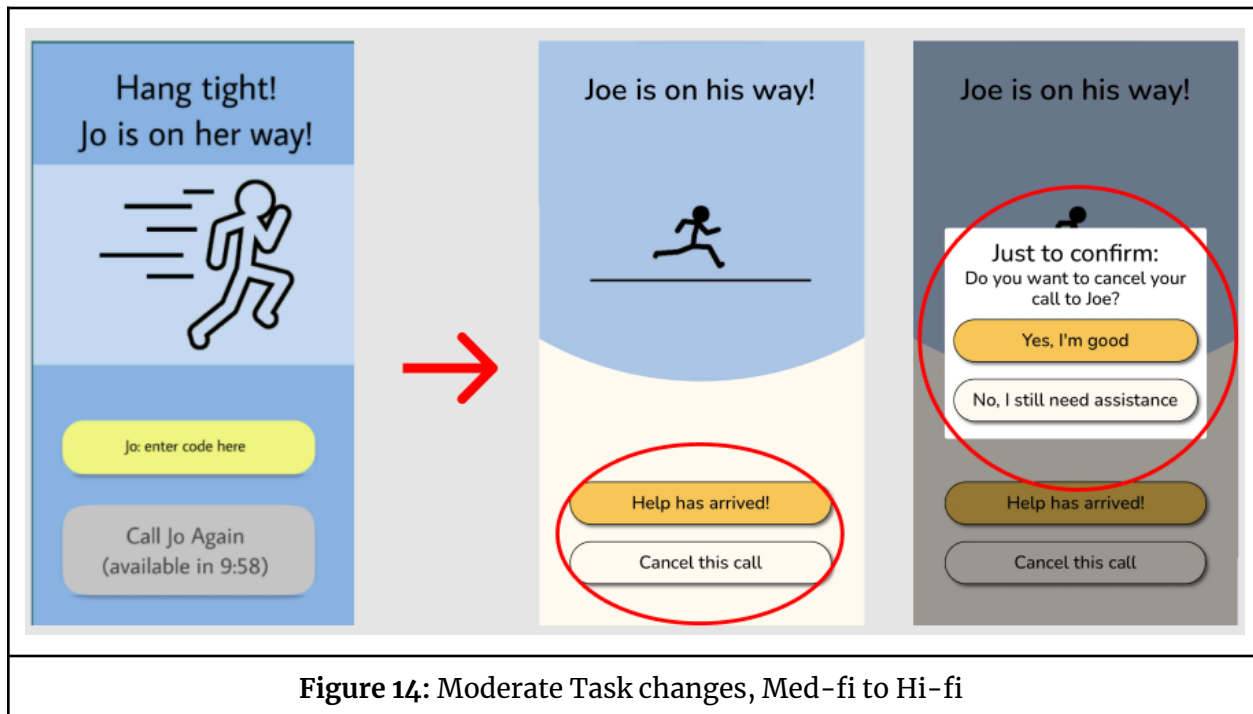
Hang tight!
Jo is on her way!

Jo: enter code here

Call Jo Again
(available in 9:58)

Joe is on his way!

Help has arrived!

Cancel this call

Joe is on his way!

Just to confirm:
Do you want to cancel your call to Joe?

Yes, I'm good

No, I still need assistance

Help has arrived!

Cancel this call

**Figure 14:** Moderate Task changes, Med-fi to Hi-fi